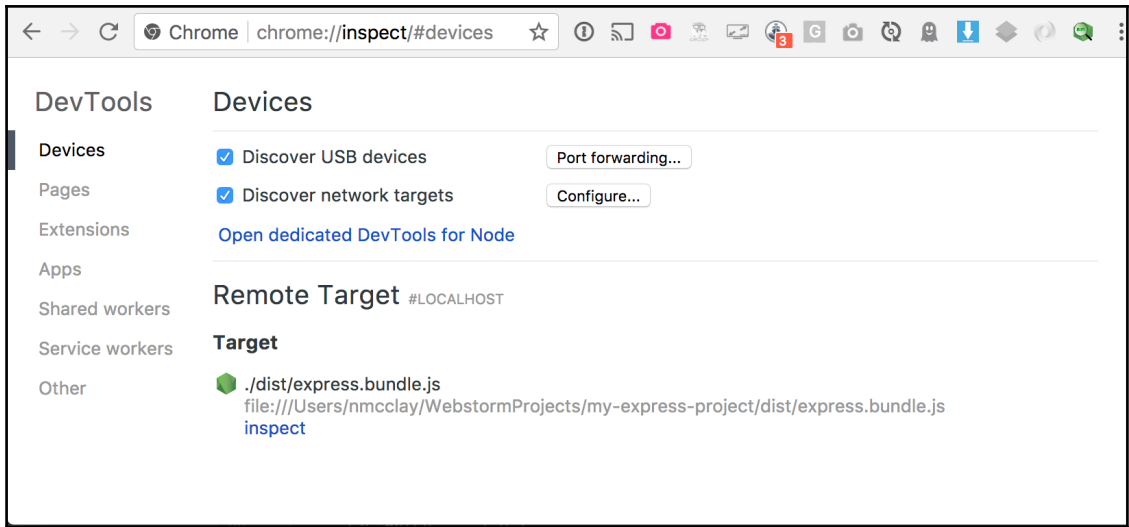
Chrome | chrome://inspect/#devices

3

G

DevTools

Devices

Pages

Extensions

Apps

Shared workers

Service workers

Other

Devices

Discover USB devices

Port forwarding...

Discover network targets

Configure...

Open dedicated DevTools for Node

Remote Target #LOCALHOST

Target

./dist/express.bundle.js
file:///Users/nmcclay/WebstormProjects/my-express-project/dist/express.bundle.js
inspect